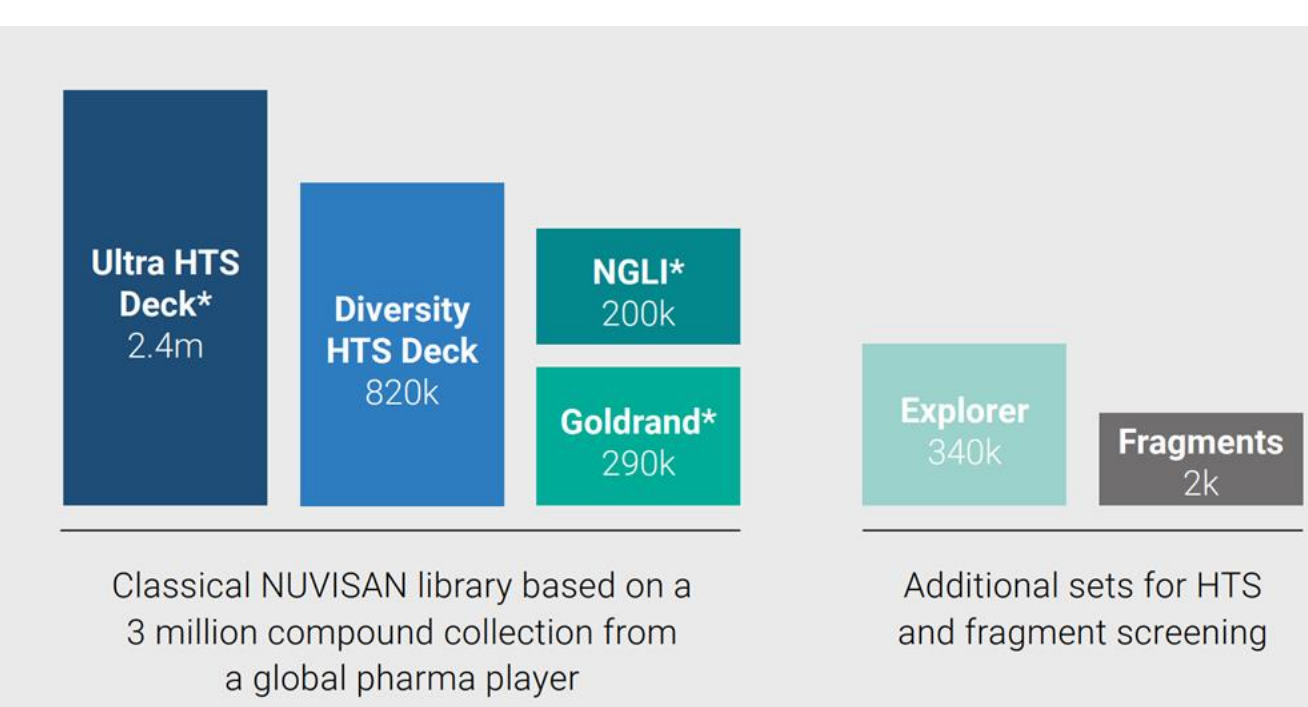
Ultra HTS Deck*
2.4m

Diversity HTS Deck
820k

NGLI*
200k

Goldrand*
290k

Explorer
340k

Fragments
2k

Classical NUVISAN library based on a 3 million compound collection from a global pharma player

Additional sets for HTS and fragment screening